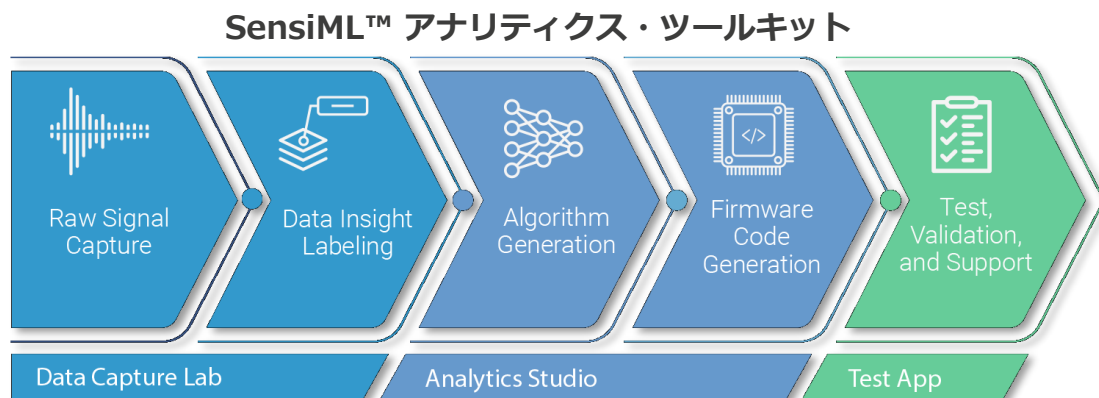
SensiML™ アナリティクス・ツールキット

Raw Signal Capture

Data Insight Labeling

Algorithm Generation

Firmware Code Generation

Test, Validation, and Support

Data Capture Lab

Analytics Studio

Test App